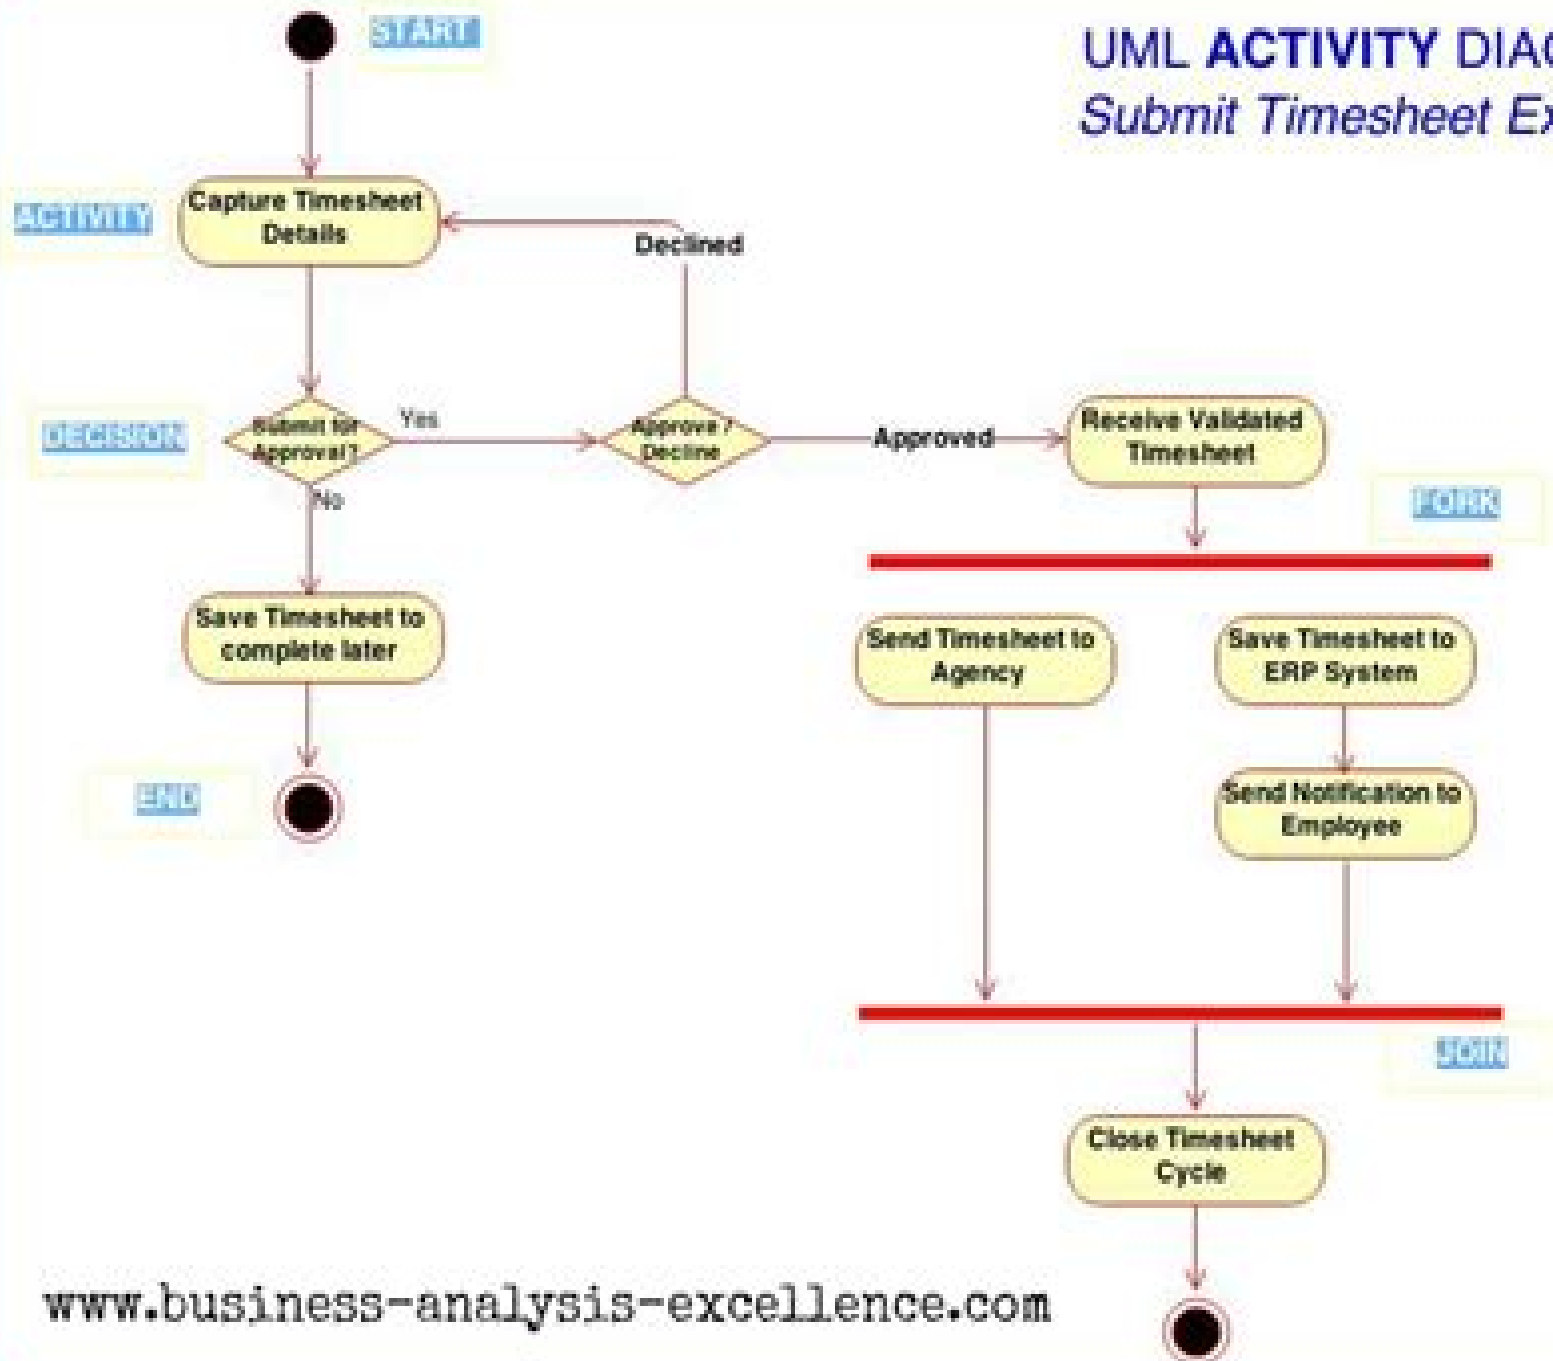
START

UML ACTIVITY DIA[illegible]
Submit Timesheet E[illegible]

ACTIVITY

Capture Timesheet Details

Declined

DECISION

Submit for Approval?

Yes

Approve / Decline

Approved

Receive Validated Timesheet

No

FORK

Save Timesheet to complete later

Send Timesheet to Agency

Save Timesheet to ERP System

END

Send Notification to Employee

JOIN

Close Timesheet Cycle

www.business-analysis-excellence.com